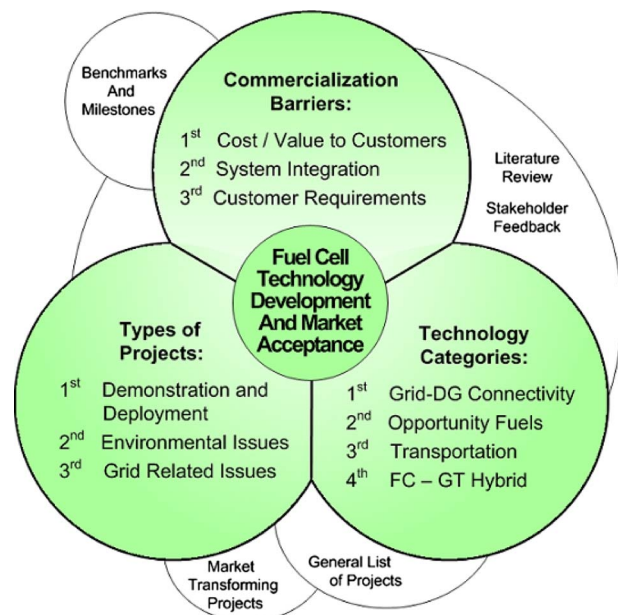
Benchmarks And Milestones

Commercialization Barriers:
1$^{st}$ Cost / Value to Customers
2$^{nd}$ System Integration
3$^{rd}$ Customer Requirements

Literature Review

Stakeholder Feedback

Fuel Cell Technology Development And Market Acceptance

Types of Projects:
1$^{st}$ Demonstration and Deployment
2$^{nd}$ Environmental Issues
3$^{rd}$ Grid Related Issues

Technology Categories:
1$^{st}$ Grid-DG Connectivity
2$^{nd}$ Opportunity Fuels
3$^{rd}$ Transportation
4$^{th}$ FC – GT Hybrid

Market Transforming Projects

General List of Projects